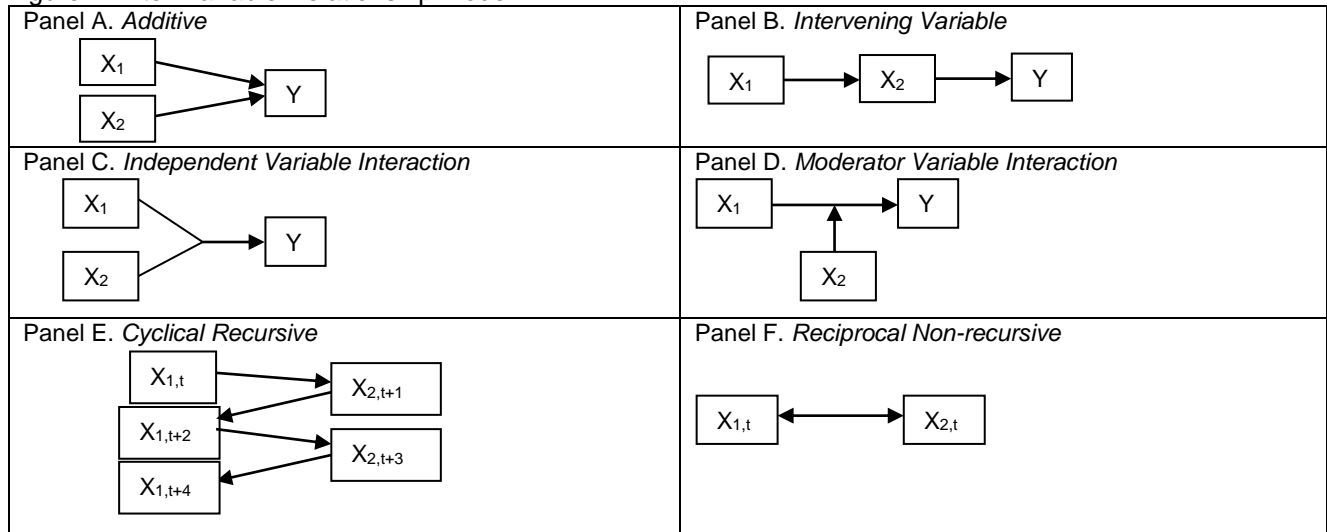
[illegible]

| Panel A. *Additive* $X_1$ $X_2$ Y | Panel B. *Intervening Variable* $X_1$ $X_2$ Y |
|---|---|
| Panel C. *Independent Variable Interaction* $X_1$ $X_2$ Y | Panel D. *Moderator Variable Interaction* $X_1$ Y $X_2$ |
| Panel E. *Cyclical Recursive* $X_{1,t}$ $X_{2,t+1}$ $X_{1,t+2}$ $X_{2,t+3}$ $X_{1,t+4}$ | Panel F. *Reciprocal Non-recursive* $X_{1,t}$ $X_{2,t}$ |